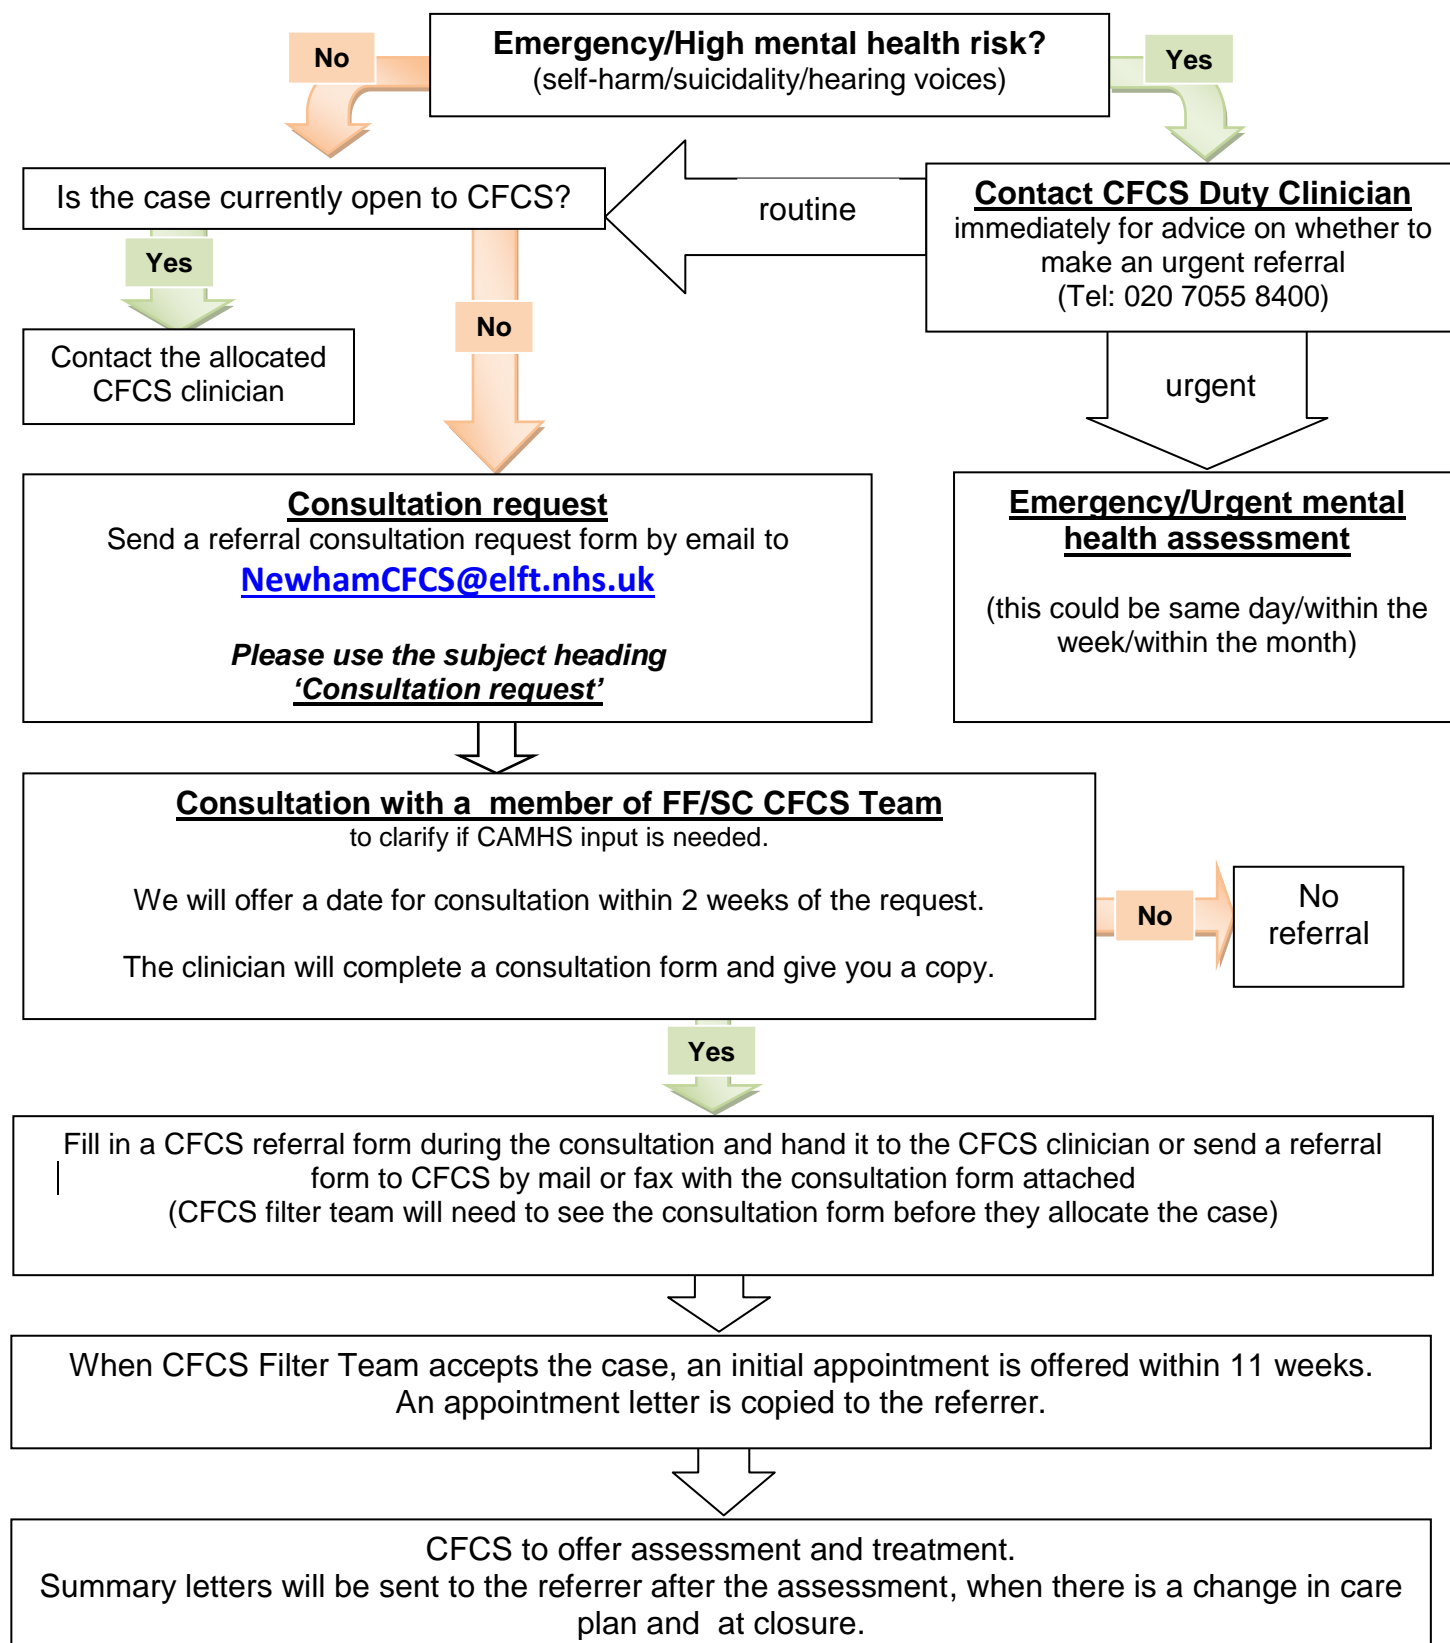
Emergency/High mental health risk?
(self-harm/suicidality/hearing voices)

No

Yes

Is the case currently open to CFCS?

routine

Contact CFCS Duty Clinician
immediately for advice on whether to make an urgent referral
(Tel: 020 7055 8400)

Yes

Contact the allocated CFCS clinician

No

urgent

Consultation request
Send a referral consultation request form by email to
NewhamCFCS@elft.nhs.uk

Please use the subject heading
'Consultation request'

Emergency/Urgent mental health assessment

(this could be same day/within the week/within the month)

Consultation with a member of FF/SC CFCS Team
to clarify if CAMHS input is needed.

We will offer a date for consultation within 2 weeks of the request.

The clinician will complete a consultation form and give you a copy.

No

No referral

Yes

Fill in a CFCS referral form during the consultation and hand it to the CFCS clinician or send a referral form to CFCS by mail or fax with the consultation form attached
(CFCS filter team will need to see the consultation form before they allocate the case)

When CFCS Filter Team accepts the case, an initial appointment is offered within 11 weeks.
An appointment letter is copied to the referrer.

CFCS to offer assessment and treatment.
Summary letters will be sent to the referrer after the assessment, when there is a change in care plan and at closure.